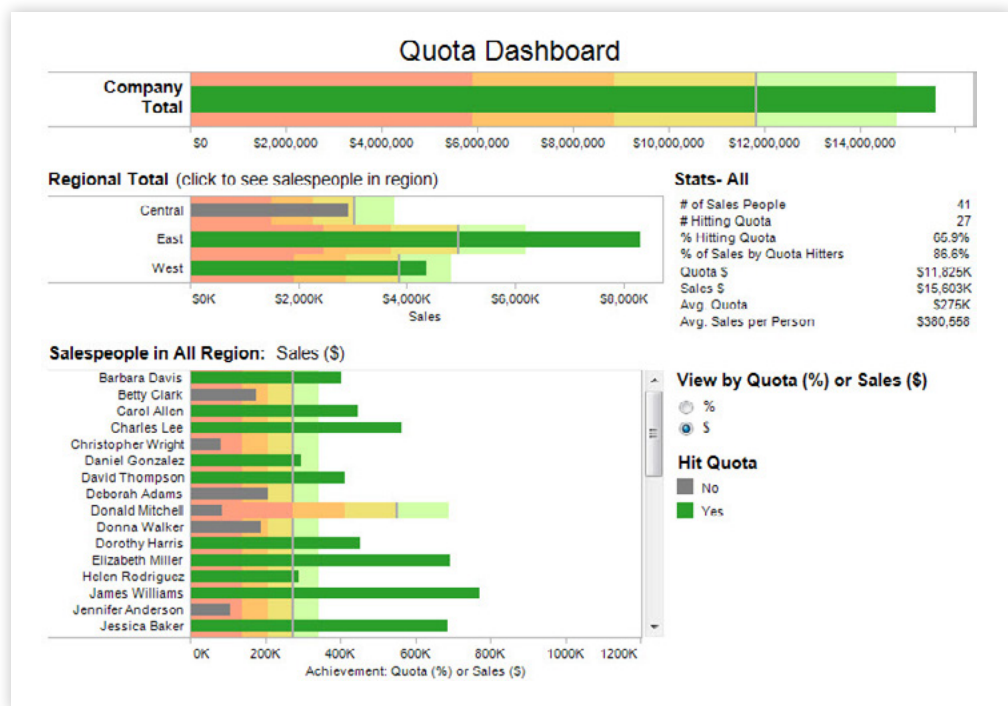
Quota Dashboard

Company Total

$0 $2,000,000 $4,000,000 $6,000,000 $8,000,000 $10,000,000 $12,000,000 $14,000,000

Regional Total (click to see salespeople in region)

Central
East
West

$0K $2,000K $4,000K $6,000K $8,000K
Sales

Stats- All

| | |
|---|---|
| # of Sales People | 41 |
| # Hitting Quota | 27 |
| % Hitting Quota | 65.9% |
| % of Sales by Quota Hitters | 86.6% |
| Quota $ | $11,825K |
| Sales $ | $15,603K |
| Avg. Quota | $275K |
| Avg. Sales per Person | $380,558 |

Salespeople in All Region: Sales ($)

Barbara Davis
Betty Clark
Carol Allen
Charles Lee
Christopher Wright
Daniel Gonzalez
David Thompson
Deborah Adams
Donald Mitchell
Donna Walker
Dorothy Harris
Elizabeth Miller
Helen Rodriguez
James Williams
Jennifer Anderson
Jessica Baker

0K 200K 400K 600K 800K 1000K 1200K
Achievement: Quota (%) or Sales ($)

View by Quota (%) or Sales ($)
%
$

Hit Quota
No
Yes